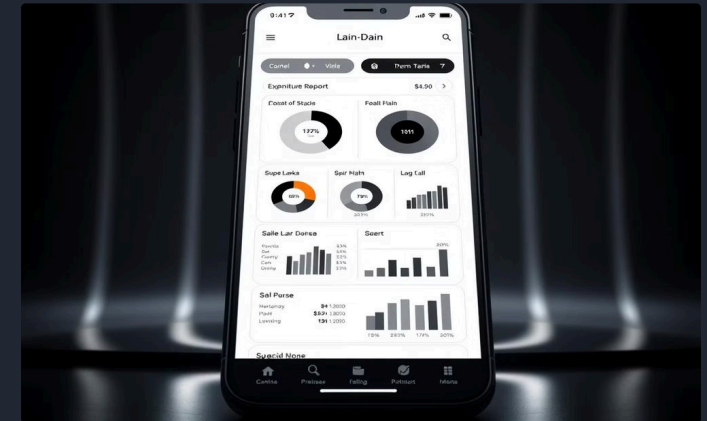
9:41 7

Lain-Dain

Cartel ● + Vele

Them Taris 7

Expniture Report $4.90 >

Conat of Stacle

177%

Foall Flain

1811

Supe Laks

68%

Sair Hain

79%

20%

Lag Lall

20%

Salle Lar Darsa

Parile
Sat
Farrly
Cen
Daey

Seert

20%

Sal Purse

Hartgray $4 1,000
Peal $53: 1300
Loming 131 1,000

15% 20% 17% 30%

Syacid None

Canlse Preisses Felling Potnisnt Ietans